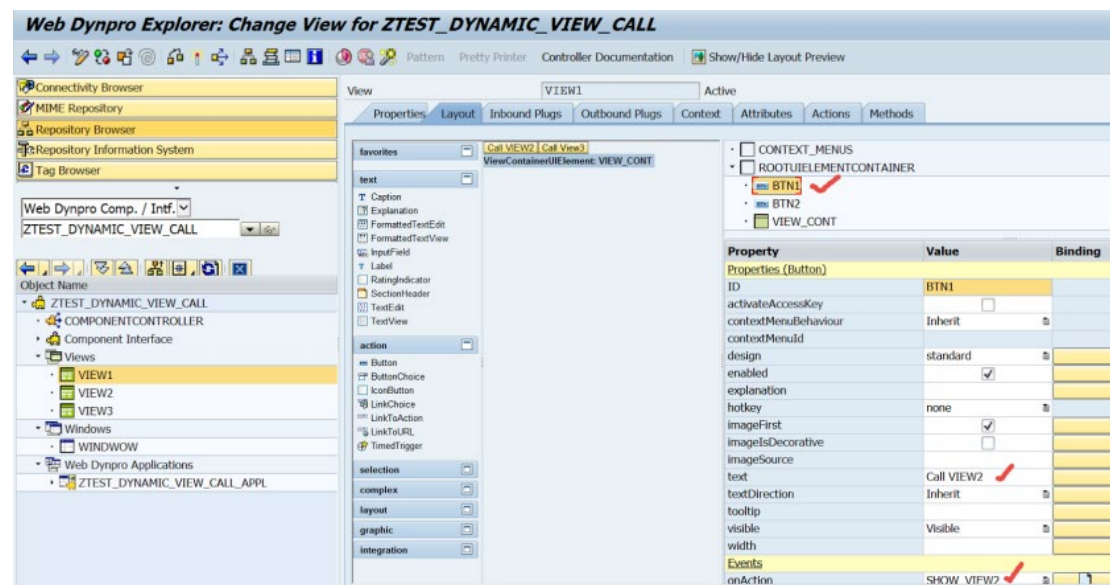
Web Dynpro Explorer: Change View for ZTEST_DYNAMIC_VIEW_CALL

Pattern Pretty Printer Controller Documentation Show/Hide Layout Preview

Connectivity Browser
MIME Repository
Repository Browser
Repository Information System
Tag Browser

Web Dynpro Comp. / Intf.
ZTEST_DYNAMIC_VIEW_CALL

Object Name
ZTEST_DYNAMIC_VIEW_CALL
COMPONENTCONTROLLER
Component Interface
Views
VIEW1
VIEW2
VIEW3
Windows
WINDWOW
Web Dynpro Applications
ZTEST_DYNAMIC_VIEW_CALL_APPL

View VIEW1 Active

Properties Layout Inbound Plugs Outbound Plugs Context Attributes Actions Methods

favorites
text
Caption
Explanation
FormattedTextEdit
FormattedTextView
InputField
Label
RatingIndicator
SectionHeader
TextEdit
TextView
action
Button
ButtonChoice
IconButton
LinkChoice
LinkToAction
LinkToURL
TimedTrigger
selection
complex
layout
graphic
integration

Call VIEW2 Call View3
ViewContainerUIElement: VIEW_CONT

CONTEXT_MENUS
ROOTUIELEMENTCONTAINER
BTN1
BTN2
VIEW_CONT

| Property | Value | Binding |
|---|---|---|
| Properties (Button) | | |
| ID | BTN1 | |
| activateAccessKey | | |
| contextMenuBehaviour | Inherit | |
| contextMenuId | | |
| design | standard | |
| enabled | | |
| explanation | | |
| hotkey | none | |
| imageFirst | | |
| imageIsDecorative | | |
| imageSource | | |
| text | Call VIEW2 | |
| textDirection | Inherit | |
| tooltip | | |
| visible | Visible | |
| width | | |
| Events | | |
| onAction | SHOW_VIEW2 | |